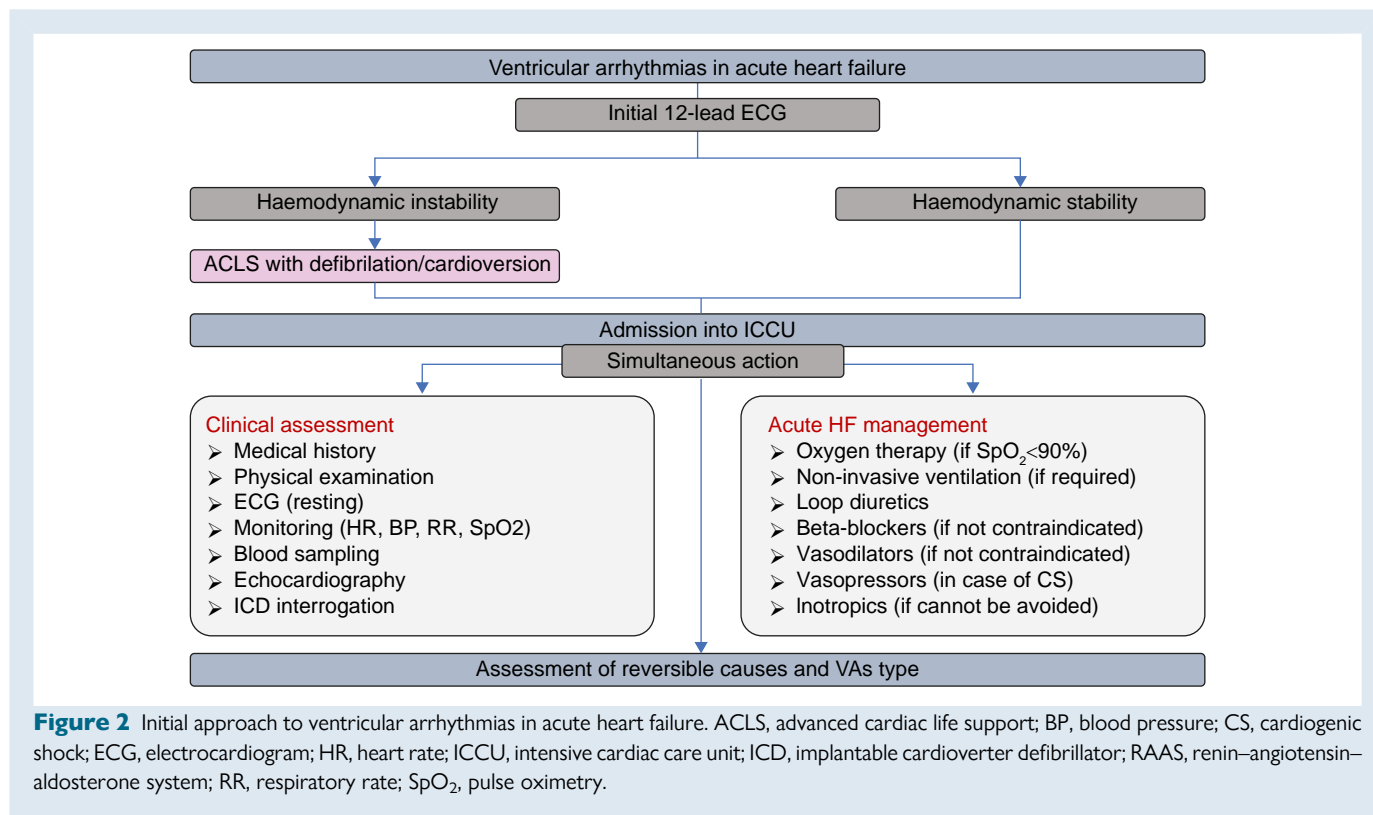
Ventricular arrhythmias in acute heart failure

Initial 12-lead ECG

Haemodynamic instability

Haemodynamic stability

ACLS with defibrilation/cardioversion

Admission into ICCU

Simultaneous action

Clinical assessment
➢ Medical history
➢ Physical examination
➢ ECG (resting)
➢ Monitoring (HR, BP, RR, SpO2)
➢ Blood sampling
➢ Echocardiography
➢ ICD interrogation

Acute HF management
➢ Oxygen therapy (if $SpO_2$<90%)
➢ Non-invasive ventilation (if required)
➢ Loop diuretics
➢ Beta-blockers (if not contraindicated)
➢ Vasodilators (if not contraindicated)
➢ Vasopressors (in case of CS)
➢ Inotropics (if cannot be avoided)

Assessment of reversible causes and VAs type

**Figure 2** Initial approach to ventricular arrhythmias in acute heart failure. ACLS, advanced cardiac life support; BP, blood pressure; CS, cardiogenic shock; ECG, electrocardiogram; HR, heart rate; ICCU, intensive cardiac care unit; ICD, implantable cardioverter defibrillator; RAAS, renin–angiotensin–aldosterone system; RR, respiratory rate; $SpO_2$, pulse oximetry.